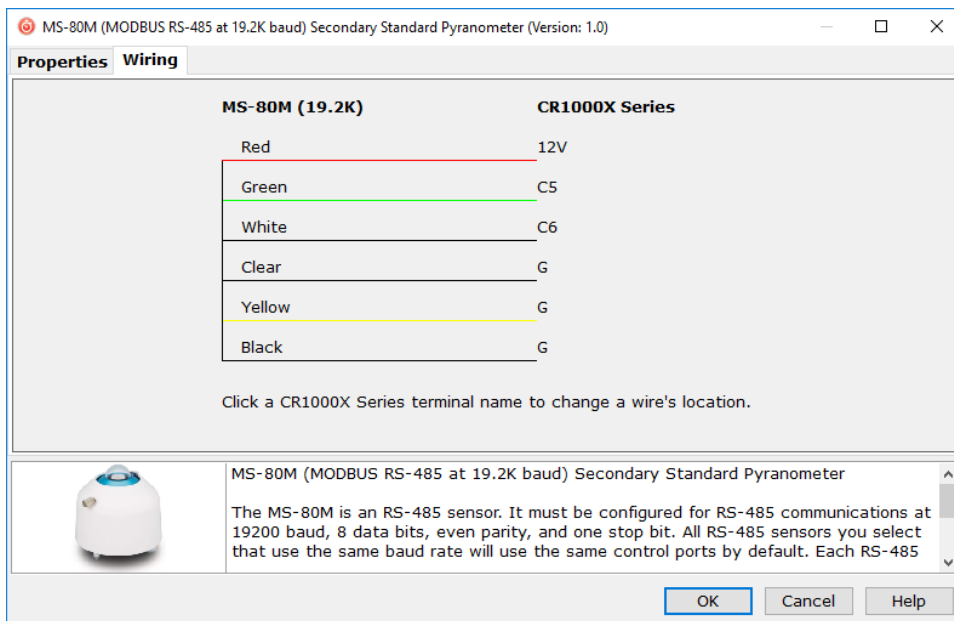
MS-80M (MODBUS RS-485 at 19.2K baud) Secondary Standard Pyranometer (Version: 1.0)

Properties | Wiring

| MS-80M (19.2K) | CR1000X Series |
|---|---|
| Red | 12V |
| Green | C5 |
| White | C6 |
| Clear | G |
| Yellow | G |
| Black | G |

Click a CR1000X Series terminal name to change a wire's location.

MS-80M (MODBUS RS-485 at 19.2K baud) Secondary Standard Pyranometer

The MS-80M is an RS-485 sensor. It must be configured for RS-485 communications at 19200 baud, 8 data bits, even parity, and one stop bit. All RS-485 sensors you select that use the same baud rate will use the same control ports by default. Each RS-485

OK | Cancel | Help